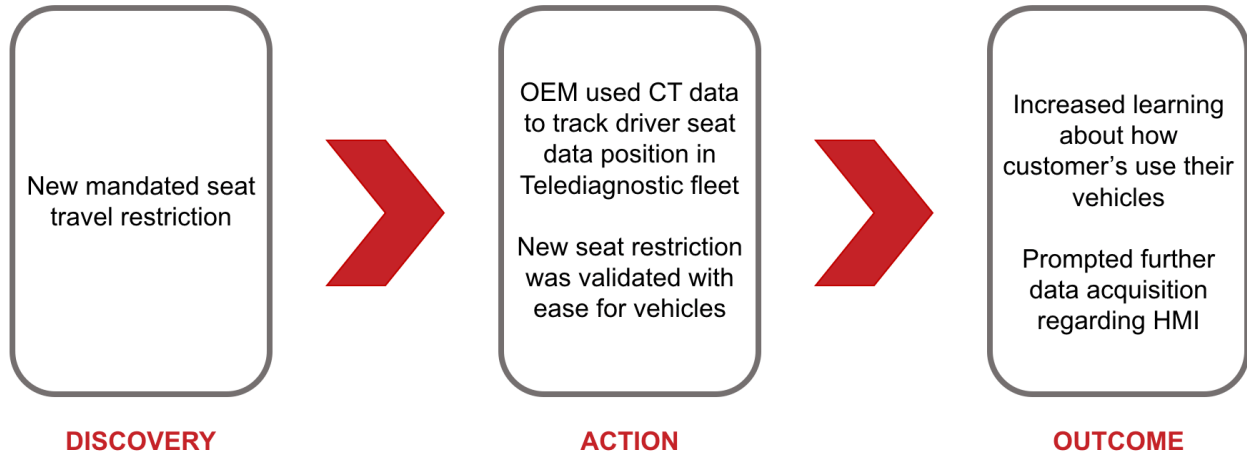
New mandated seat travel restriction

DISCOVERY

OEM used CT data to track driver seat data position in Telediagnostic fleet

New seat restriction was validated with ease for vehicles

ACTION

Increased learning about how customer's use their vehicles

Prompted further data acquisition regarding HMI

OUTCOME